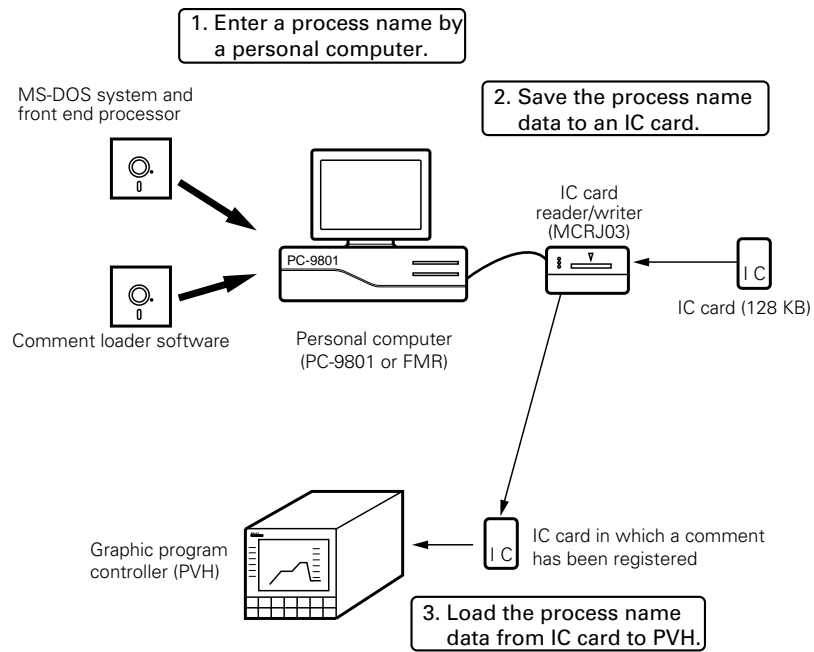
1. Enter a process name by a personal computer.

MS-DOS system and front end processor

2. Save the process name data to an IC card.

IC card reader/writer (MCRJ03)

PC-9801

IC

IC card (128 KB)

Comment loader software

Personal computer (PC-9801 or FMR)

Graphic program controller (PVH)

IC

IC card in which a comment has been registered

3. Load the process name data from IC card to PVH.